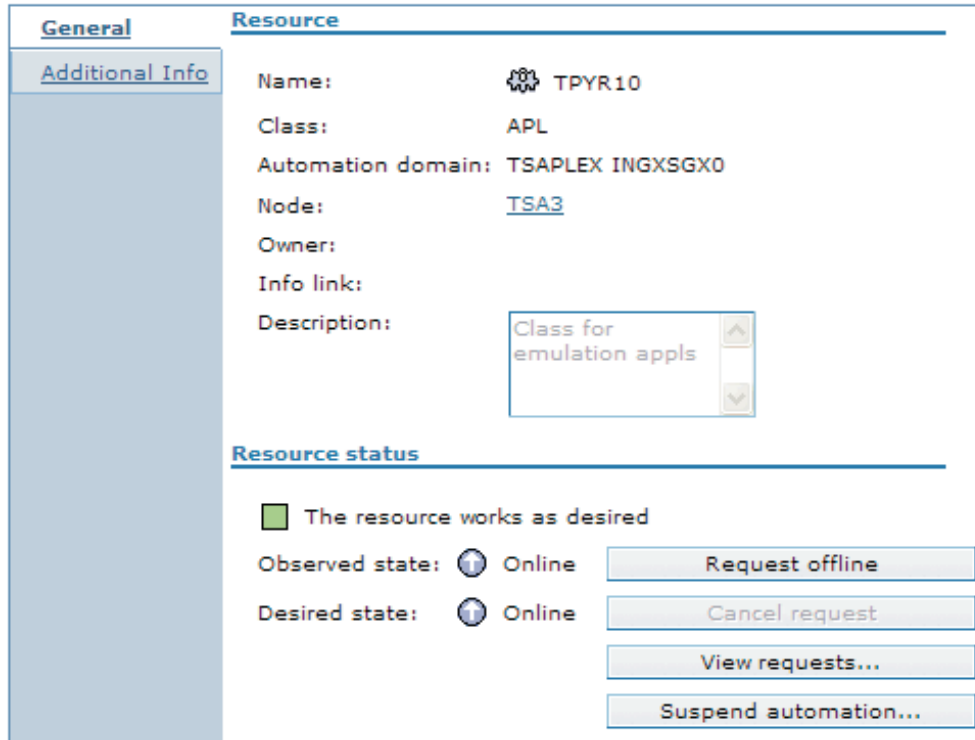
General
Additional Info

Resource

Name: TPYR10
Class: APL
Automation domain: TSAPLEX INGXSGX0
Node: TSA3
Owner:
Info link:
Description: Class for emulation appls

Resource status

The resource works as desired
Observed state: Online
Request offline
Desired state: Online
Cancel request
View requests...
Suspend automation...